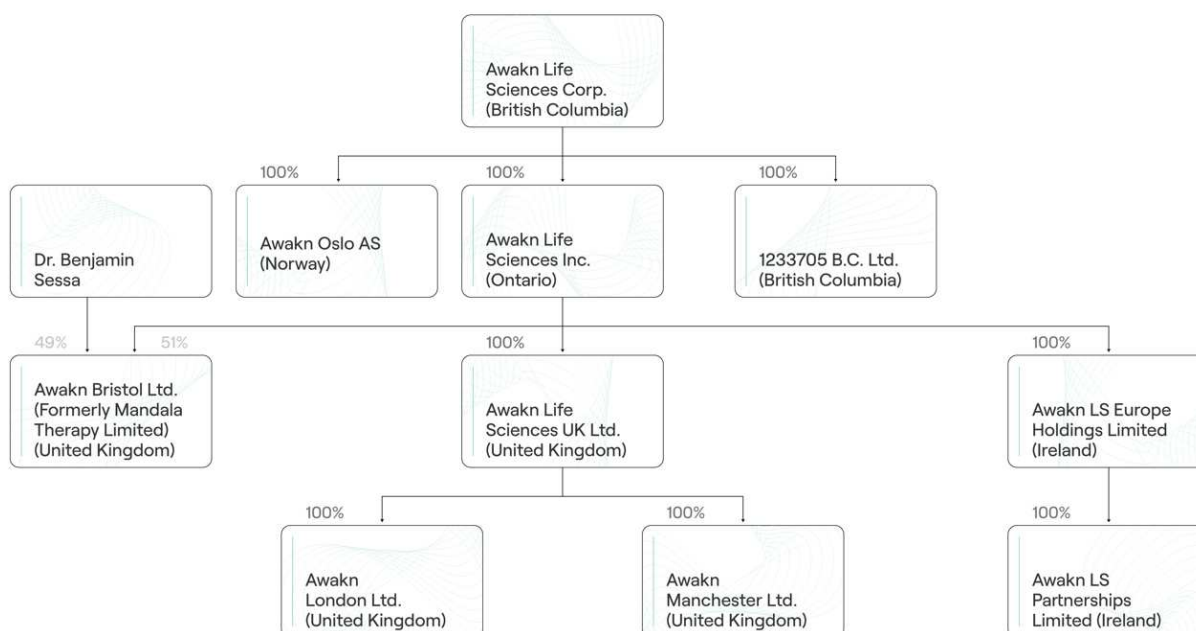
Awakn Life Sciences Corp. (British Columbia)

100%

Awakn Oslo AS (Norway)

100%

Awakn Life Sciences Inc. (Ontario)

100%

1233705 B.C. Ltd. (British Columbia)

Dr. Benjamin Sessa

49%

51%

Awakn Bristol Ltd. (Formerly Mandala Therapy Limited) (United Kingdom)

100%

Awakn Life Sciences UK Ltd. (United Kingdom)

100%

Awakn LS Europe Holdings Limited (Ireland)

100%

Awakn London Ltd. (United Kingdom)

100%

Awakn Manchester Ltd. (United Kingdom)

100%

Awakn LS Partnerships Limited (Ireland)